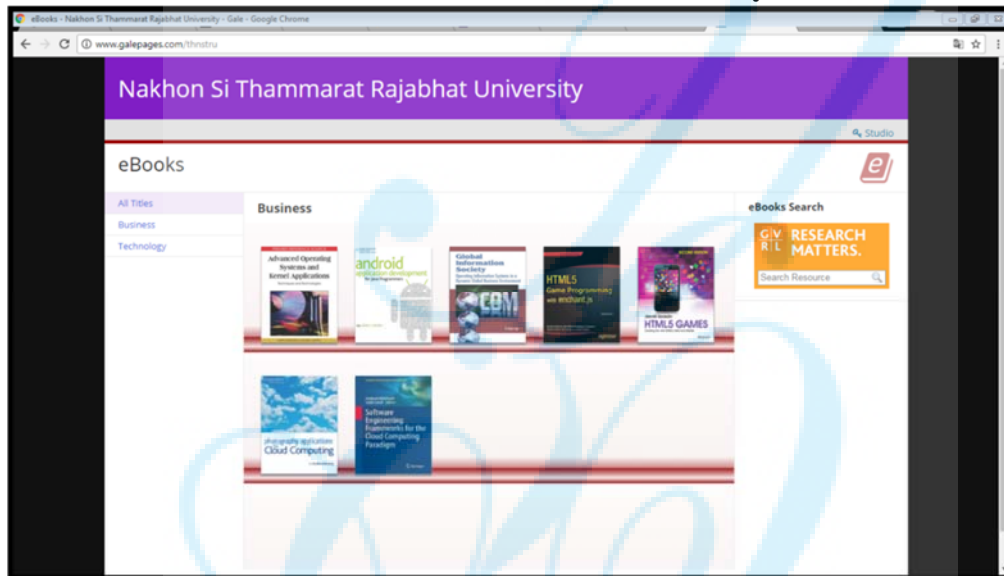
eBooks - Nakhon Si Thammarat Rajabhat University - Gale - Google Chrome

www.galepages.com/thnstru

Nakhon Si Thammarat Rajabhat University

Studio

eBooks

All Titles
Business
Technology

Business

Advanced Operating Systems and Kernel Applications

android application development

Global Information Society

HTML5 Game Programming with enchant.js

HTML5 GAMES

Cloud Computing

Software Engineering Frameworks for the Cloud Computing Paradigm

eBooks Search

GVRL RESEARCH MATTERS.

Search Resource